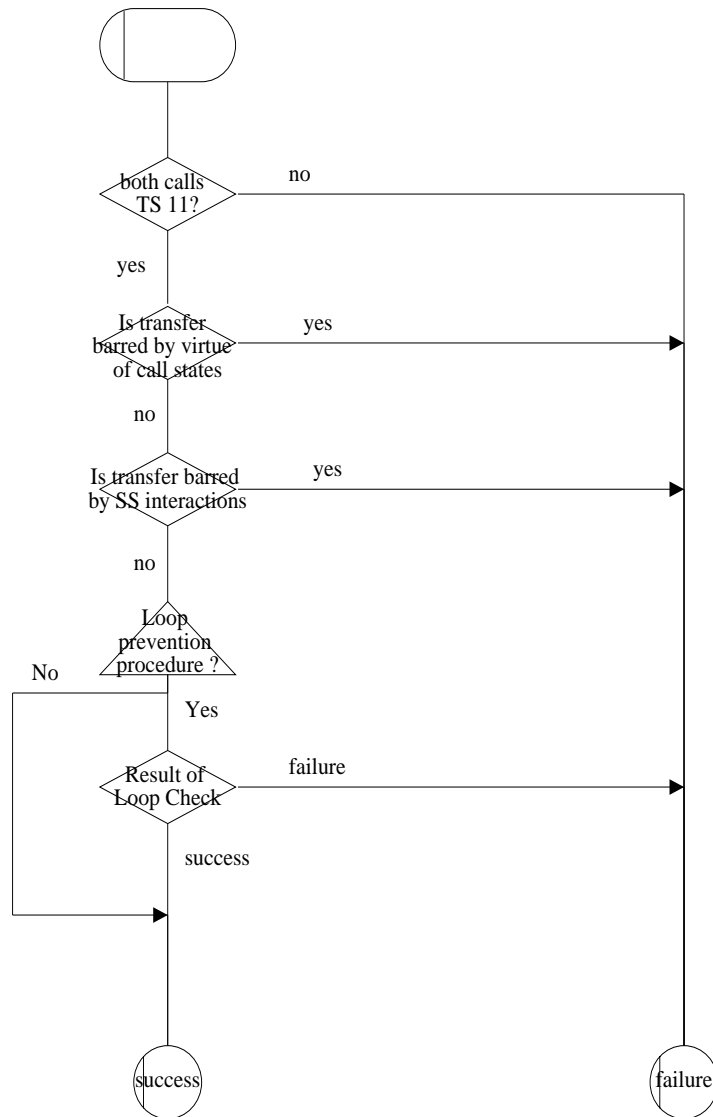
both calls TS 11?

no

yes

Is transfer barred by virtue of call states

yes

no

Is transfer barred by SS interactions

yes

no

Loop prevention procedure ?

No

Yes

Result of Loop Check

failure

success

success

failure